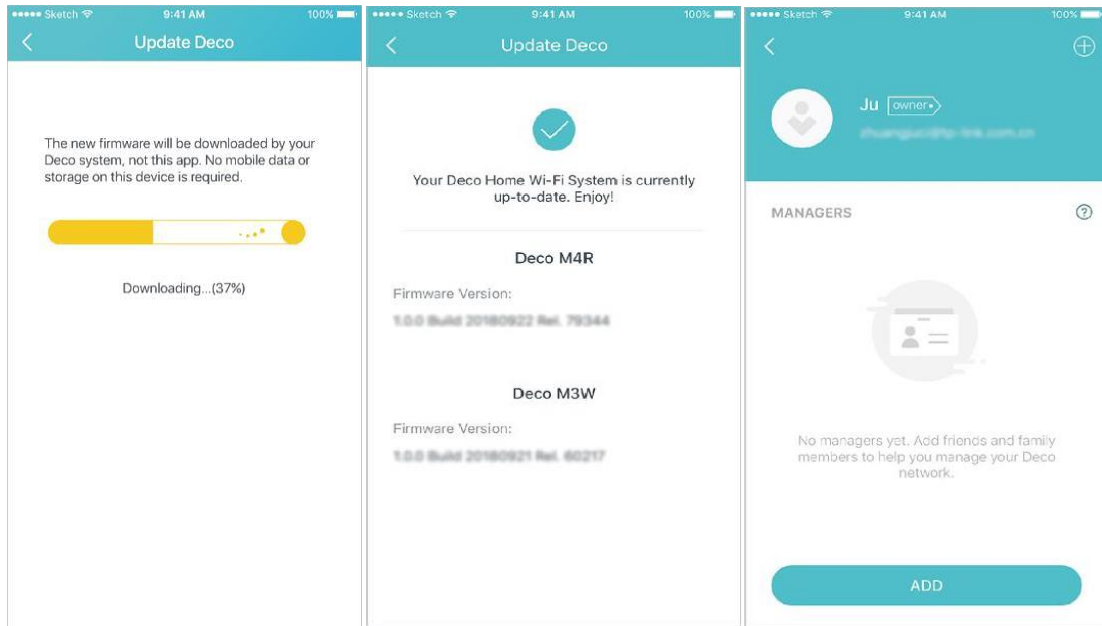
●●●●● Sketch 9:41 AM 100%

Update Deco

The new firmware will be downloaded by your Deco system, not this app. No mobile data or storage on this device is required.

Downloading...(37%)

●●●●● Sketch 9:41 AM 100%

Update Deco

Your Deco Home Wi-Fi System is currently up-to-date. Enjoy!

Deco M4R

Firmware Version:

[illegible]

Deco M3W

Firmware Version:

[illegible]

●●●●● Sketch 9:41 AM 100%

Ju owner

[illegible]

MANAGERS

No managers yet. Add friends and family members to help you manage your Deco network.

ADD